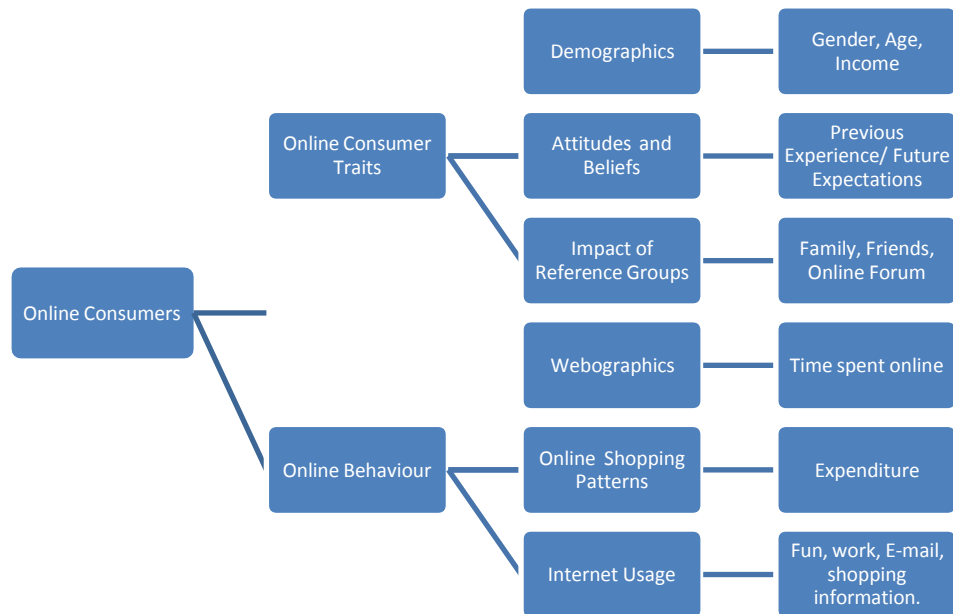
Online Consumers

Online Consumer Traits

Demographics

Gender, Age, Income

Attitudes and Beliefs

Previous Experience/ Future Expectations

Impact of Reference Groups

Family, Friends, Online Forum

Online Behaviour

Webographics

Time spent online

Online Shopping Patterns

Expenditure

Internet Usage

Fun, work, E-mail, shopping information.